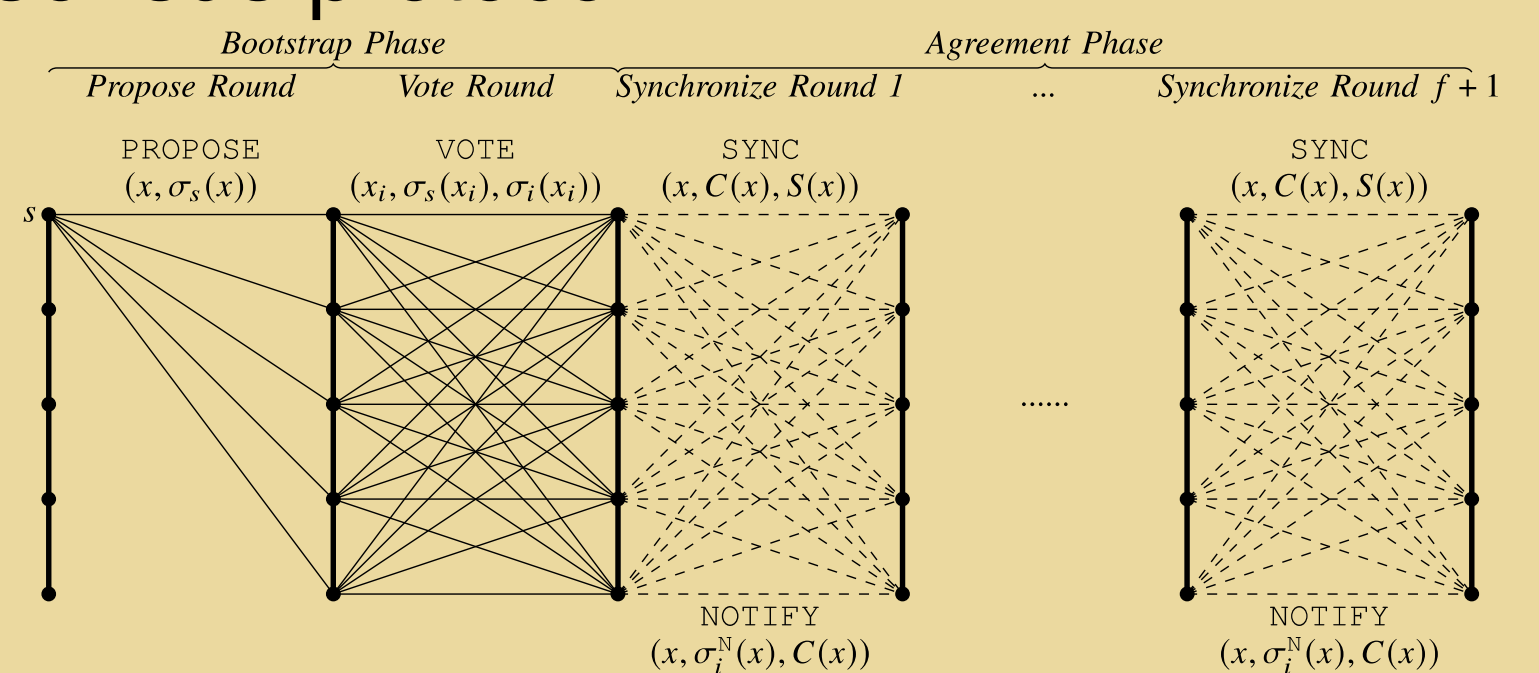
Bootstrap Phase

Agreement Phase

Propose Round

Vote Round

Synchronize Round 1

...

Synchronize Round $f+1$

PROPOSE
$(x, \sigma_s(x))$

VOTE
$(x_i, \sigma_s(x_i), \sigma_i(x_i))$

SYNC
$(x, C(x), S(x))$

SYNC
$(x, C(x), S(x))$

$s$

......

NOTIFY
$(x, \sigma_i^{\mathrm{N}}(x), C(x))$

NOTIFY
$(x, \sigma_i^{\mathrm{N}}(x), C(x))$